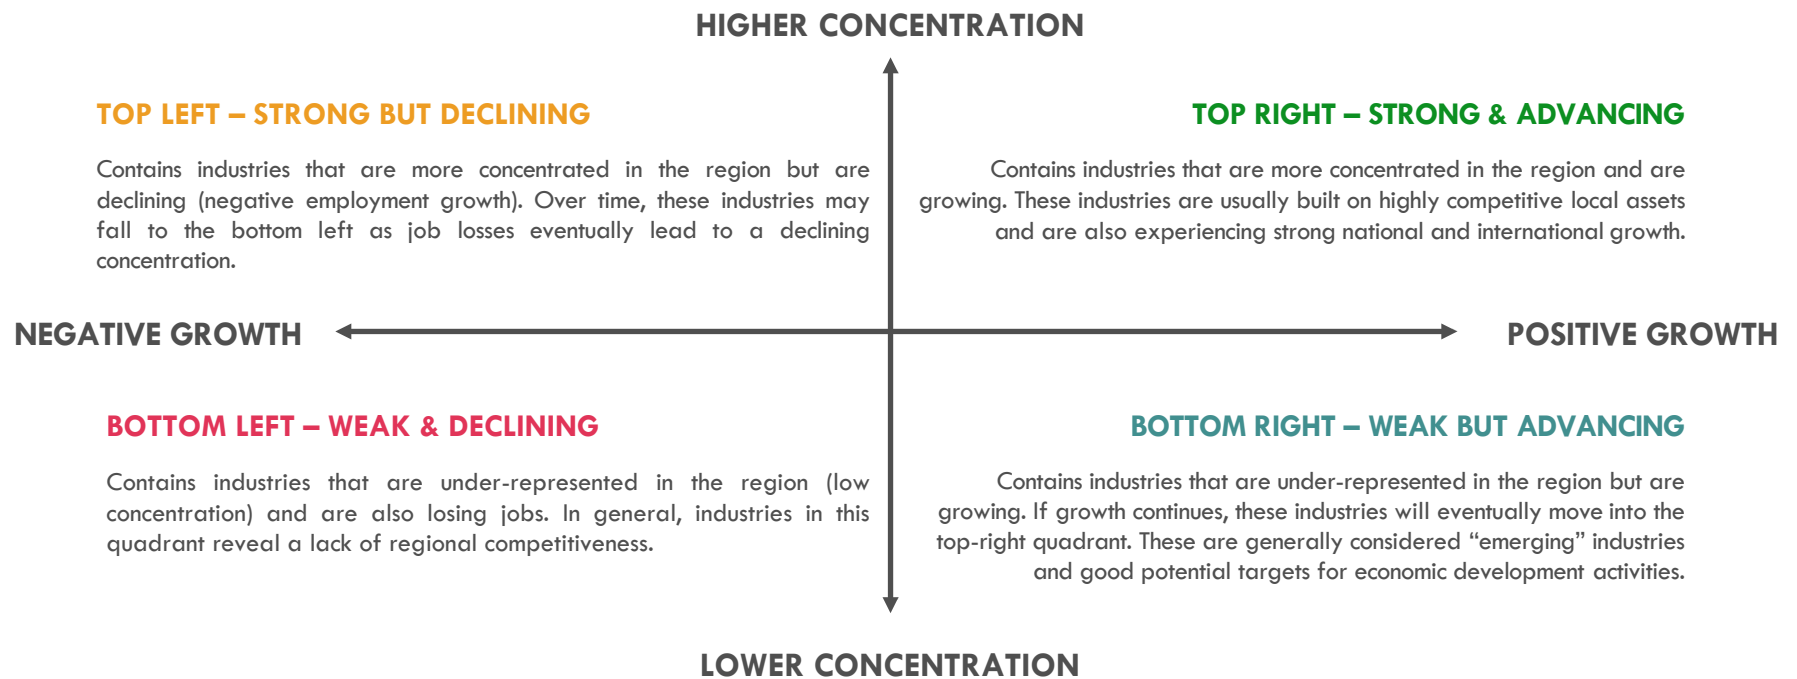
HIGHER CONCENTRATION

TOP LEFT – STRONG BUT DECLINING

Contains industries that are more concentrated in the region but are declining (negative employment growth). Over time, these industries may fall to the bottom left as job losses eventually lead to a declining concentration.

TOP RIGHT – STRONG & ADVANCING

Contains industries that are more concentrated in the region and are growing. These industries are usually built on highly competitive local assets and are also experiencing strong national and international growth.

NEGATIVE GROWTH

POSITIVE GROWTH

BOTTOM LEFT – WEAK & DECLINING

Contains industries that are under-represented in the region (low concentration) and are also losing jobs. In general, industries in this quadrant reveal a lack of regional competitiveness.

BOTTOM RIGHT – WEAK BUT ADVANCING

Contains industries that are under-represented in the region but are growing. If growth continues, these industries will eventually move into the top-right quadrant. These are generally considered “emerging” industries and good potential targets for economic development activities.

LOWER CONCENTRATION